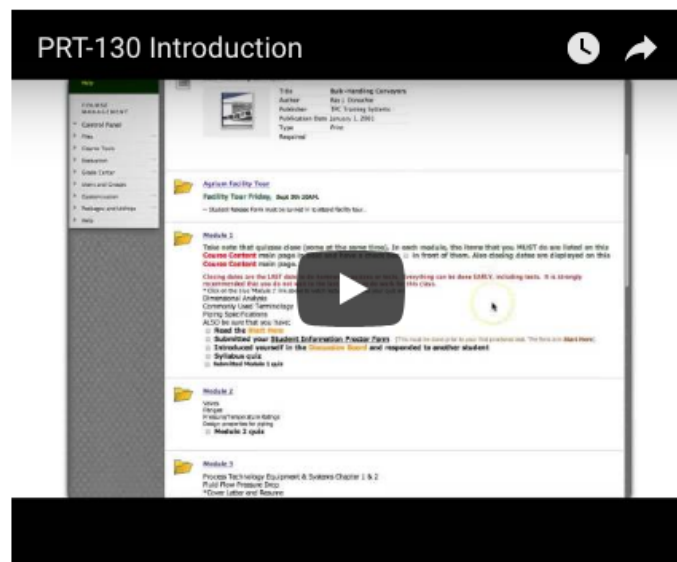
PRT-130 Introduction

Title Bulk-Handling Conveyors
Author Ray J. Donache
Publisher TPC Training Systems
Publication Date January 1, 2001
Type Print
Required

Agrium Facility Tour
Facility Tour Friday, Sept 5th 10AM.

Module 1
Take note that quizzes close (some at the same time). In each module, the items that you MUST do are listed on this Course Content main page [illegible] and have a check box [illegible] in front of them. Also closing dates are displayed on this Course Content main page.

Closing dates are the LAST day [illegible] Everything can be done EARLY, including tests. It is strongly recommended that you do not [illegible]

Dimensional Analysis
Commonly Used Terminology
Piping Specifications
ALSO be sure that you have:
Read the Start Here
Submitted your Student Information Form
Introduced yourself in the Discussion Board and responded to another student
Syllabus quiz
Submitted Module 1 quiz

Module 2
Valves
Flanges
Pressure/Temperature Ratings
Design properties for piping
Module 2 quiz

Module 3
Process Technology Equipment & Systems Chapter 1 & 2
Fluid Flow Pressure Drop
*Cover Letter and Resume